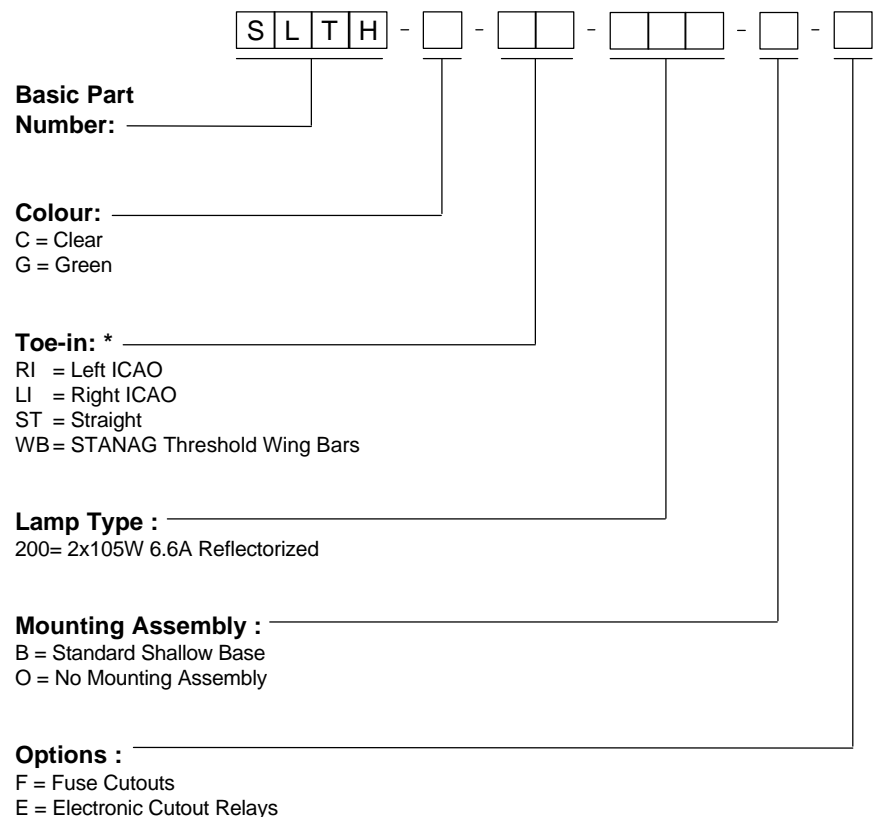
S L T H - [ ] - [ ][ ] - [ ][ ][ ] - [ ] - [ ]

**Basic Part Number:**

**Colour:**
C = Clear
G = Green

**Toe-in: \***
RI = Left ICAO
LI = Right ICAO
ST = Straight
WB = STANAG Threshold Wing Bars

**Lamp Type :**
200= 2x105W 6.6A Reflectorized

**Mounting Assembly :**
B = Standard Shallow Base
O = No Mounting Assembly

**Options :**
F = Fuse Cutouts
E = Electronic Cutout Relays